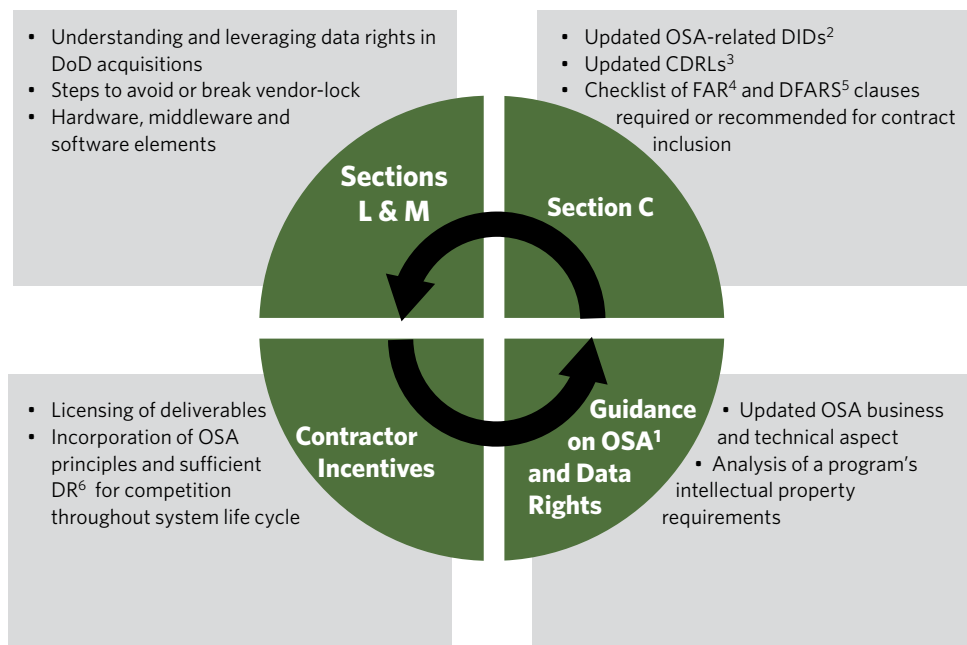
• Understanding and leveraging data rights in DoD acquisitions
• Steps to avoid or break vendor-lock
• Hardware, middleware and software elements

• Updated OSA-related DIDs$^2$
• Updated CDRLs$^3$
• Checklist of FAR$^4$ and DFARS$^5$ clauses required or recommended for contract inclusion

Sections L & M

Section C

Contractor Incentives

Guidance on OSA$^1$ and Data Rights

• Licensing of deliverables
• Incorporation of OSA principles and sufficient DR$^6$ for competition throughout system life cycle

• Updated OSA business and technical aspect
• Analysis of a program's intellectual property requirements